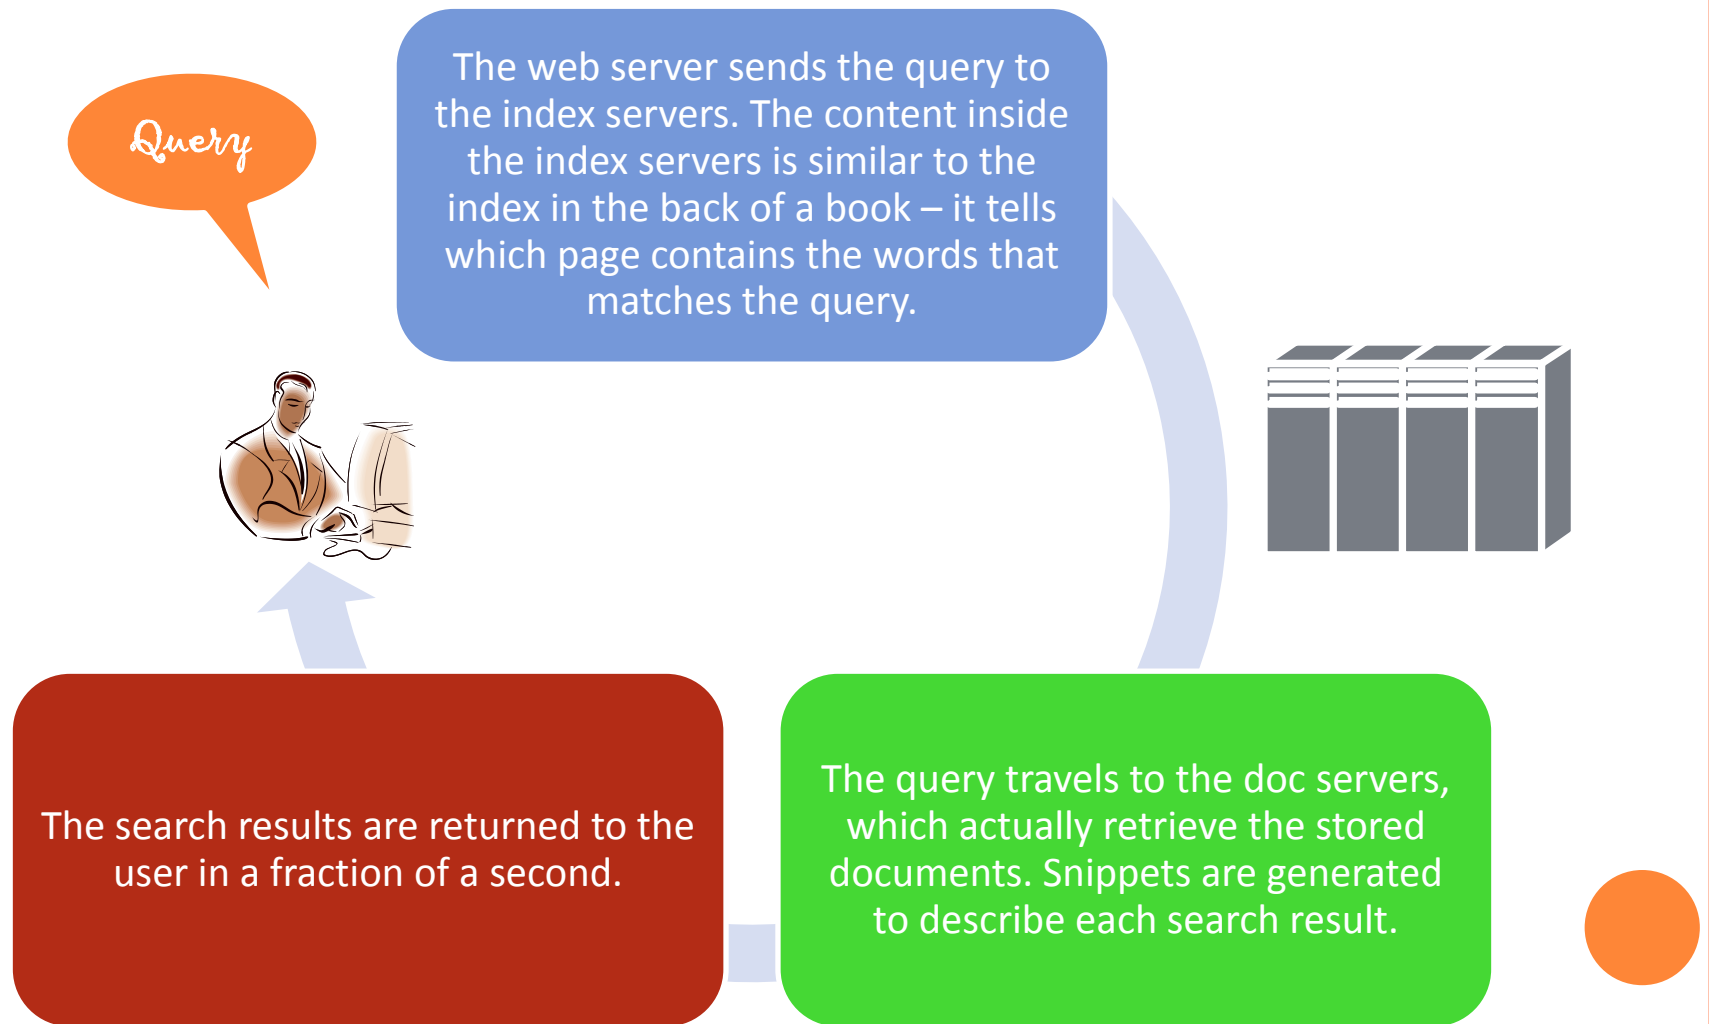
Query

The web server sends the query to the index servers. The content inside the index servers is similar to the index in the back of a book – it tells which page contains the words that matches the query.

The search results are returned to the user in a fraction of a second.

The query travels to the doc servers, which actually retrieve the stored documents. Snippets are generated to describe each search result.